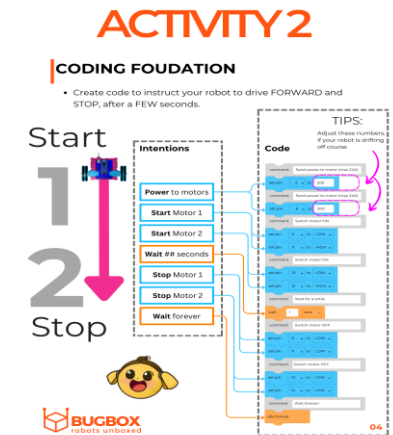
ACTIVITY 2

CODING FOUDATION

- Create code to instruct your robot to drive FORWARD and STOP, after a FEW seconds.

Start

1

2

Stop

Intentions

Power to motors

Start Motor 1

Start Motor 2

Wait ## seconds

Stop Motor 1

Stop Motor 2

Wait forever

TIPS:
Adjust these numbers if your robot is drifting off course

Code

comment Send power to motor (max 255)

200

comment Send power to motor (max 255)

200

comment Switch motor ON

HIGH

LOW

comment Switch motor ON

HIGH

LOW

comment Wait for a while

wait 1 secs

comment Switch motor OFF

LOW

LOW

comment Switch motor OFF

LOW

LOW

comment Wait forever

idle forever

BUGBOX
robots unboxed

04